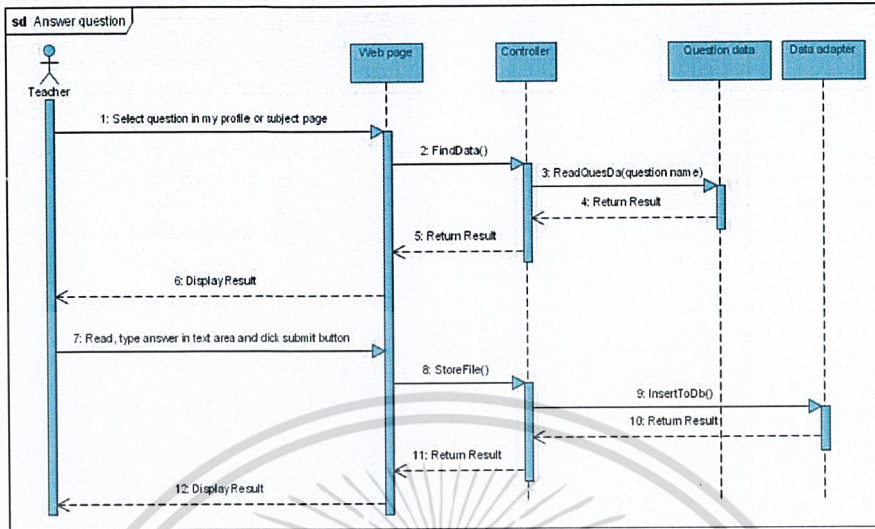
sd Answer question

Teacher

Web page

Controller

Question data

Data adapter

1: Select question in my profile or subject page

2: FindData()

3: ReadQuesDa(question name)

4: Return Result

5: Return Result

6: DisplayResult

7: Read, type answer in text area and click submit button

8: StoreFile()

9: InsertToDb()

10: Return Result

11: Return Result

12: DisplayResult